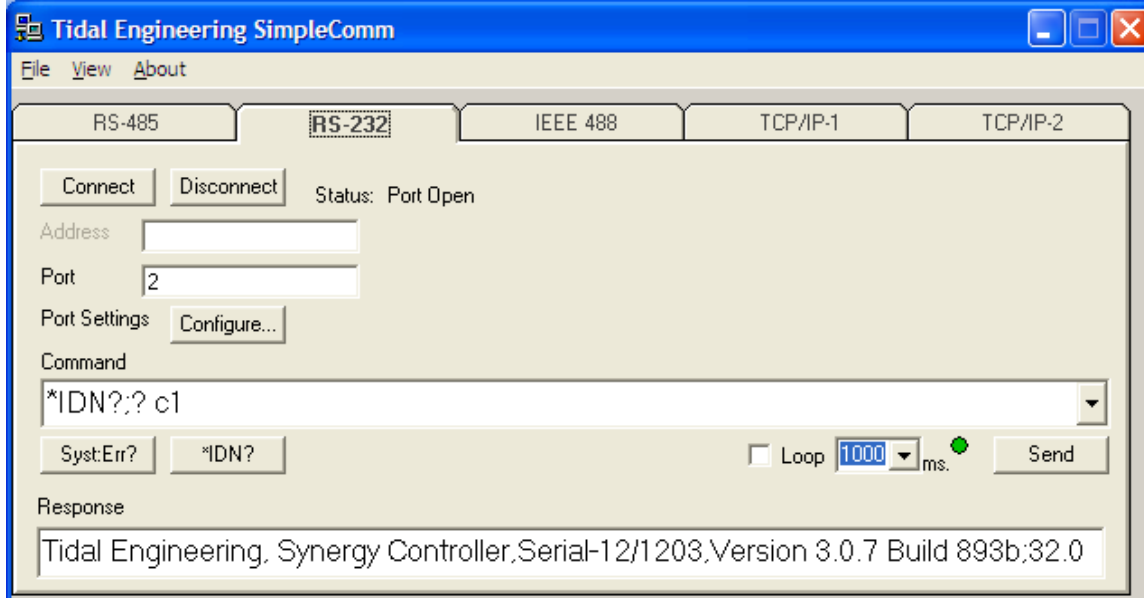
Tidal Engineering SimpleComm

File View About

RS-485 RS-232 IEEE 488 TCP/IP-1 TCP/IP-2

Connect Disconnect Status: Port Open

Address

Port 2

Port Settings Configure...

Command

*IDN?;? c1

Syst:Err? *IDN? Loop 1000 ms. Send

Response

Tidal Engineering, Synergy Controller,Serial-12/1203,Version 3.0.7 Build 893b;32.0